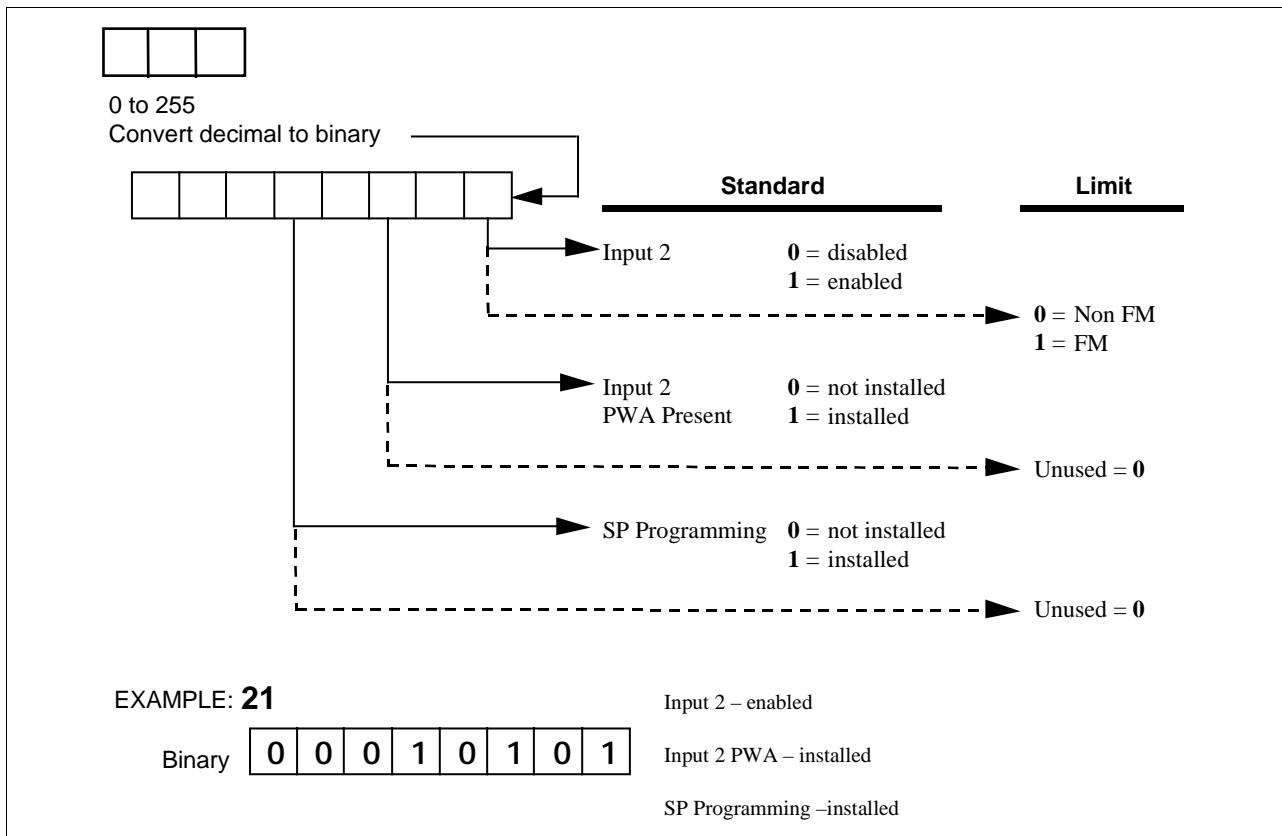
0 to 255
Convert decimal to binary

Standard

Limit

Input 2 **0** = disabled
**1** = enabled

**0** = Non FM
**1** = FM

Input 2 PWA Present **0** = not installed
**1** = installed

Unused = **0**

SP Programming **0** = not installed
**1** = installed

Unused = **0**

EXAMPLE: **21**

| Binary | 0 | 0 | 0 | 1 | 0 | 1 | 0 | 1 |
|---|---|---|---|---|---|---|---|---|

Input 2 – enabled

Input 2 PWA – installed

SP Programming –installed